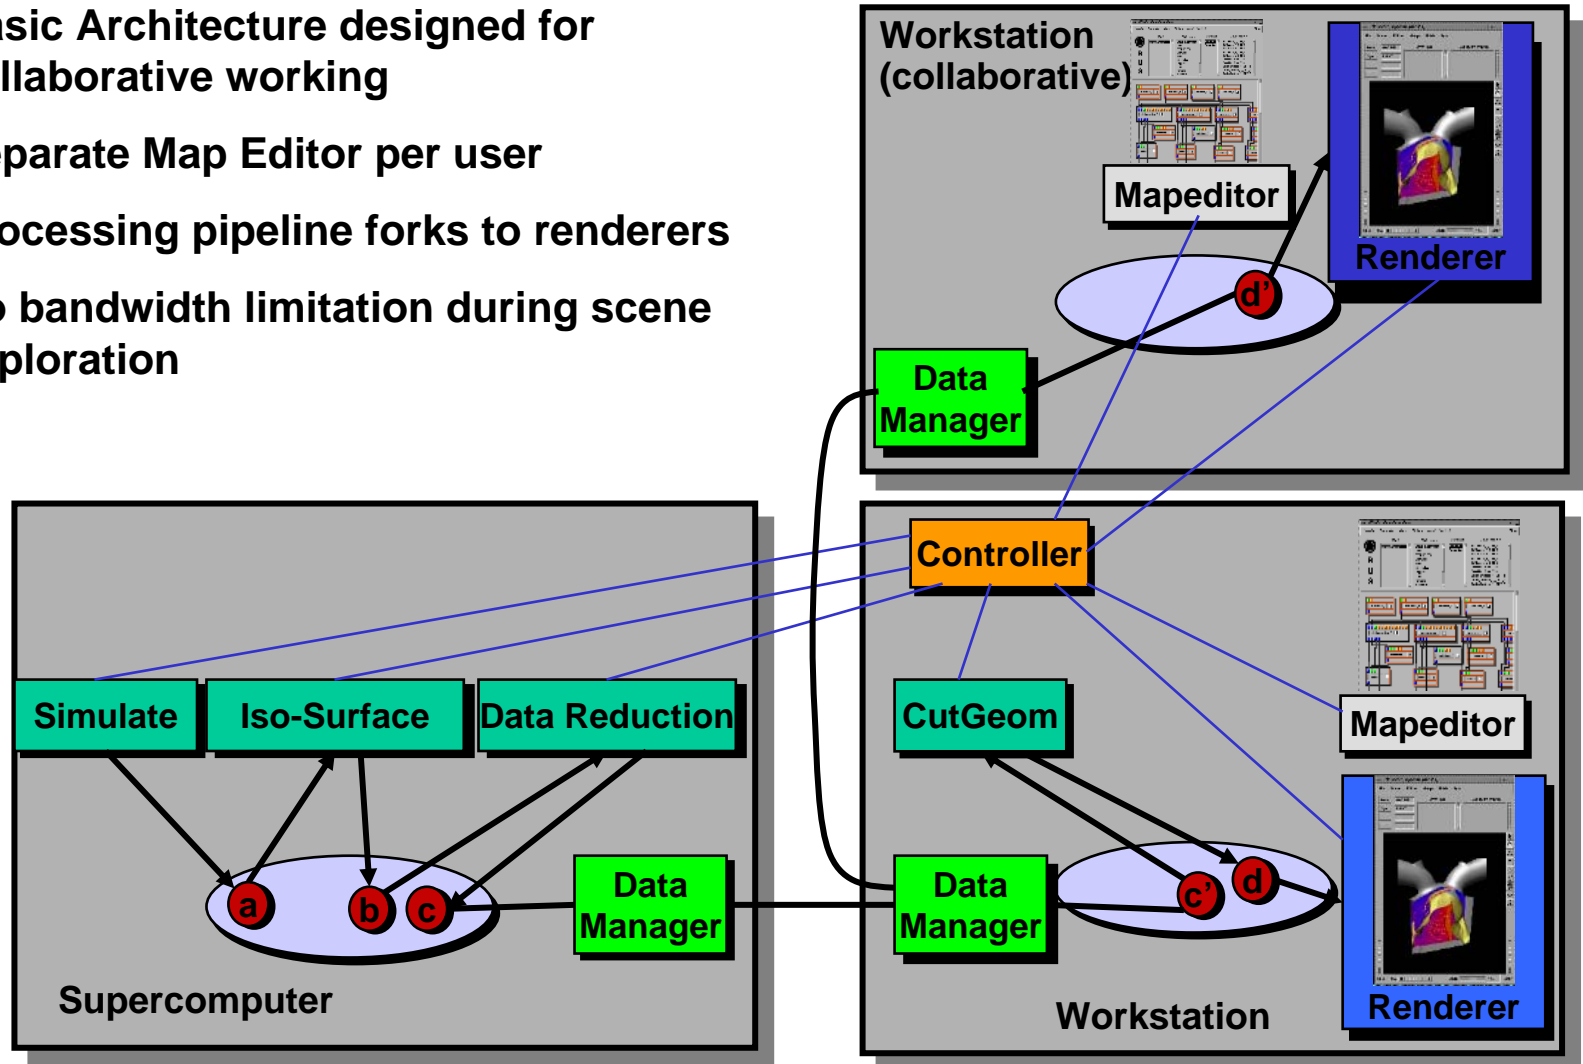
sic Architecture designed for llaborative working

parate Map Editor per user

ocessing pipeline forks to renderers

bandwidth limitation during scene ploration

Workstation (collaborative)

Mapeditor

Renderer

d'

Data Manager

Controller

Simulate

Iso-Surface

Data Reduction

CutGeom

Mapeditor

a

b

c

Data Manager

Data Manager

c'

d

Renderer

Supercomputer

Workstation